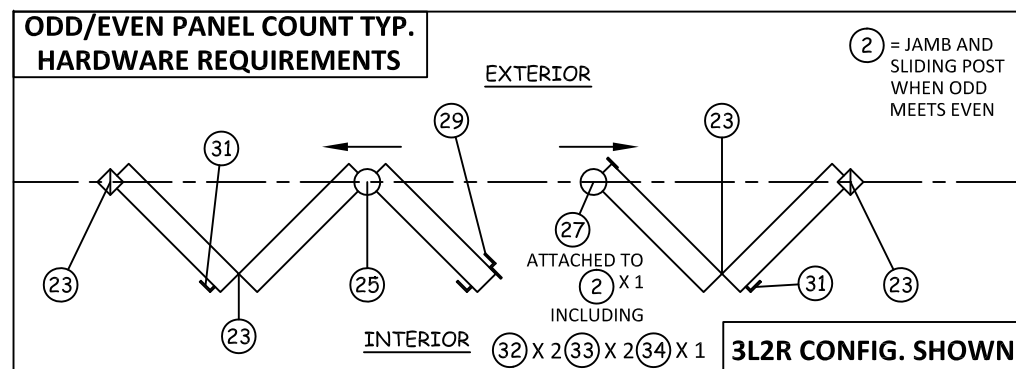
ODD/EVEN PANEL COUNT TYP.
HARDWARE REQUIREMENTS

EXTERIOR

(2) = JAMB AND SLIDING POST WHEN ODD MEETS EVEN

31

29

23

27

ATTACHED TO (2) X 1 INCLUDING

23

25

31

23

23

INTERIOR

(32) X 2 (33) X 2 (34) X 1

3L2R CONFIG. SHOWN